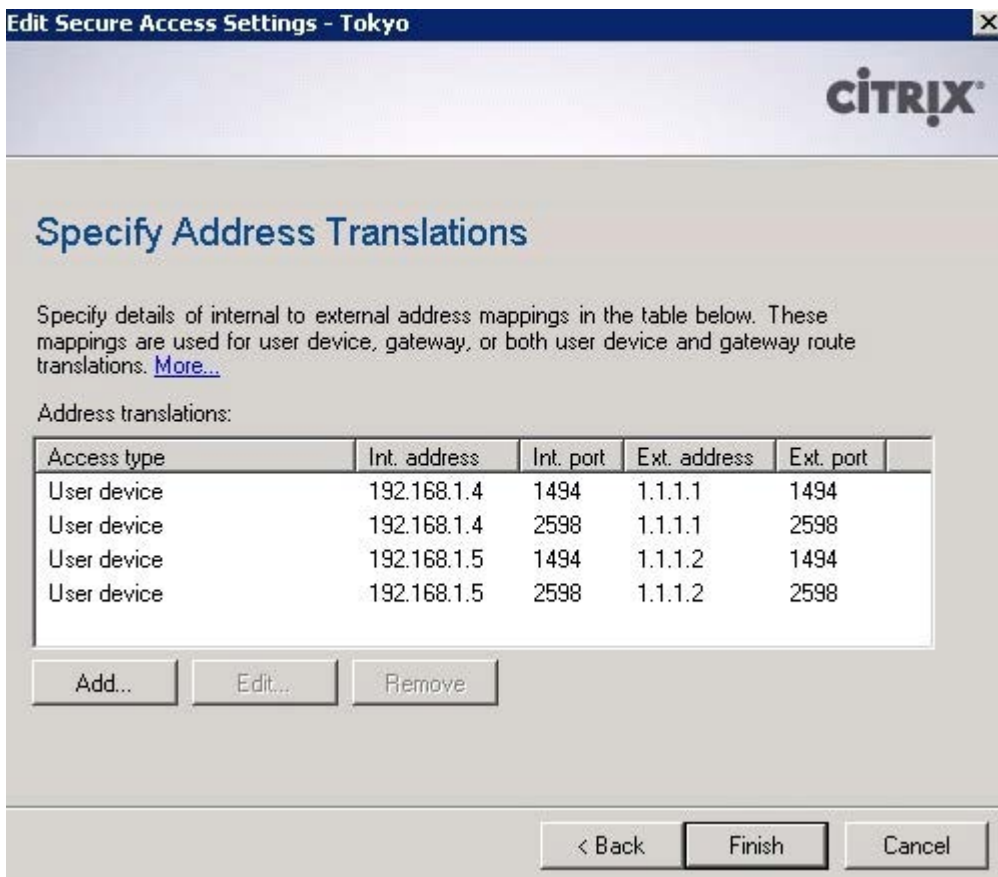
Edit Secure Access Settings - Tokyo

×

CiTRIX

Specify Address Translations

Specify details of internal to external address mappings in the table below. These mappings are used for user device, gateway, or both user device and gateway route translations. More...

Address translations:

| Access type | Int. address | Int. port | Ext. address | Ext. port |
|---|---|---|---|---|
| User device | 192.168.1.4 | 1494 | 1.1.1.1 | 1494 |
| User device | 192.168.1.4 | 2598 | 1.1.1.1 | 2598 |
| User device | 192.168.1.5 | 1494 | 1.1.1.2 | 1494 |
| User device | 192.168.1.5 | 2598 | 1.1.1.2 | 2598 |

Add... Edit... Remove

< Back Finish Cancel